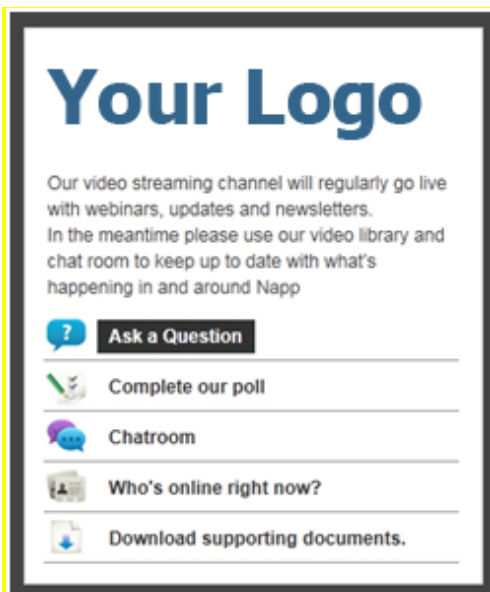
Your Logo

Our video streaming channel will regularly go live with webinars, updates and newsletters.
In the meantime please use our video library and chat room to keep up to date with what's happening in and around Napp

Ask a Question

Complete our poll

Chatroom

Who's online right now?

Download supporting documents.